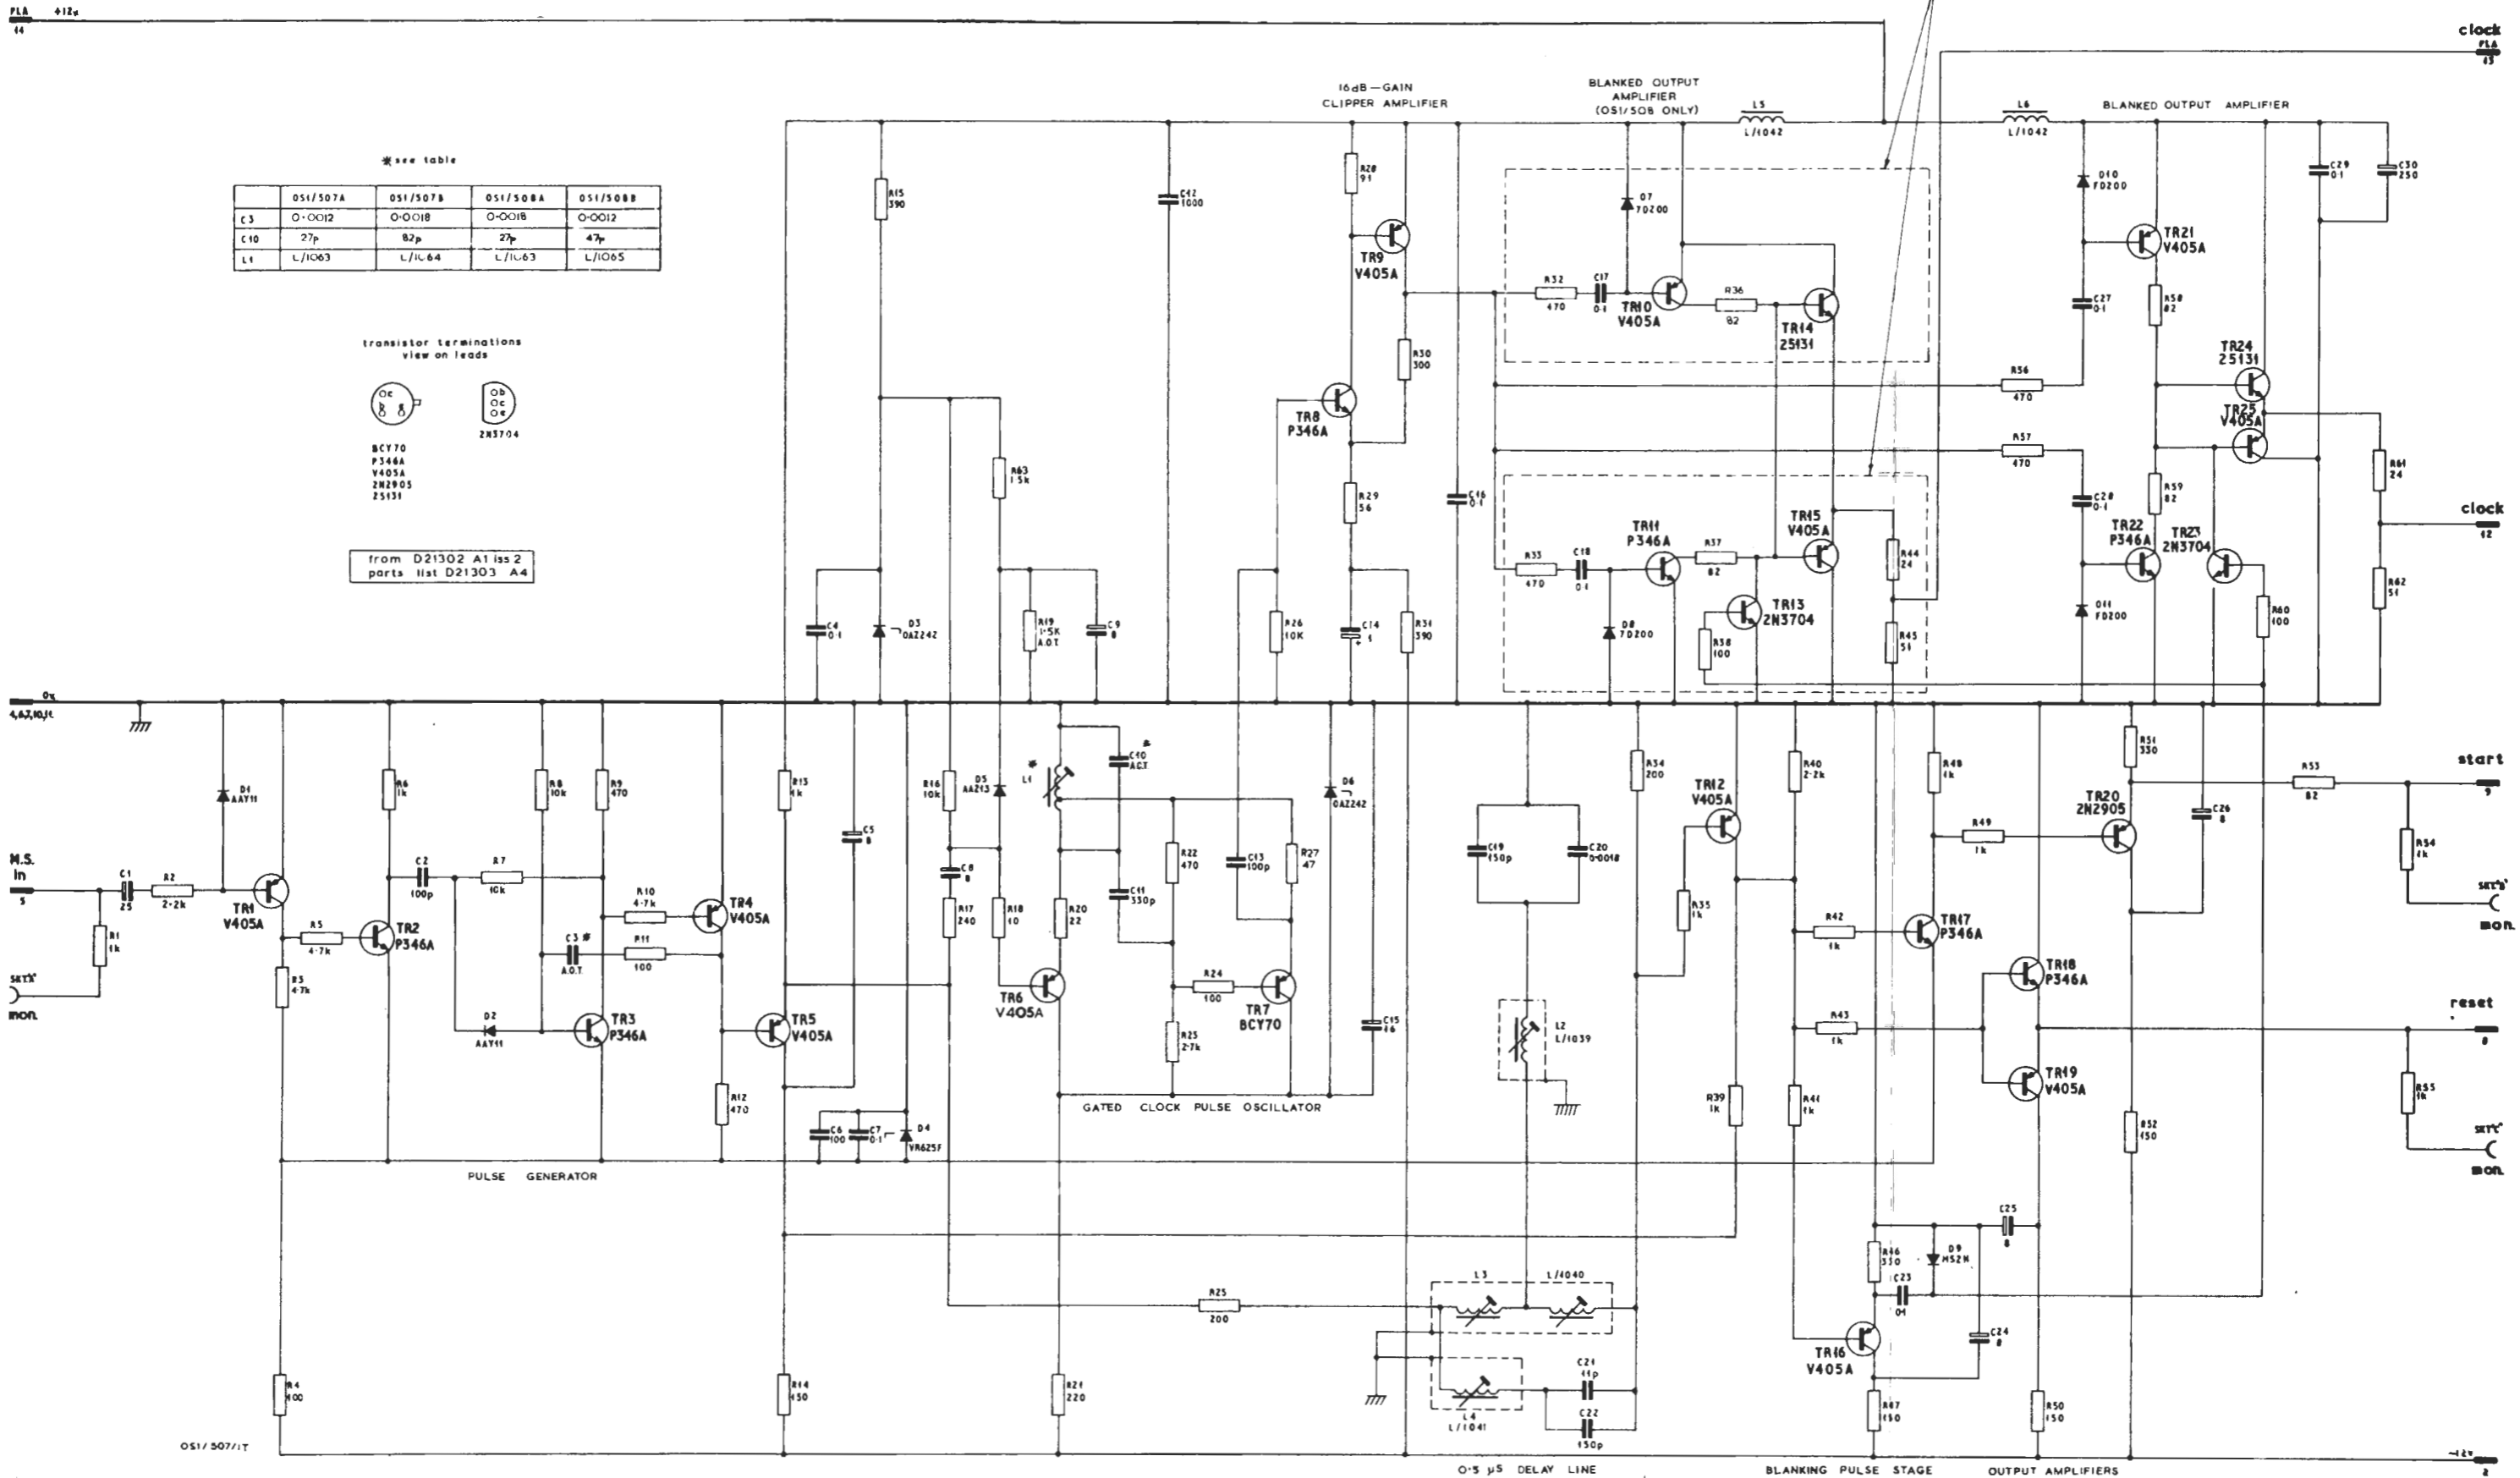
PLA 14 +12v

clock PLA 13

16dB — GAIN CLIPPER AMPLIFIER

BLANKED OUTPUT AMPLIFIER (OS1/508 ONLY)

L5 L/1042

L6 L/1042

BLANKED OUTPUT AMPLIFIER

✱see table

| | OS1/507A | OS1/507B | OS1/508A | OS1/508B |
|---|---|---|---|---|
| C3 | 0·0012 | 0·0018 | 0·0018 | 0·0012 |
| C10 | 27p | 82p | 27p | 47p |
| L1 | L/1063 | L/1064 | L/1063 | L/1065 |

transistor terminations view on leads

BCY70 P346A V405A 2N2905 2S131

2N3704

from D21302 A1 iss 2 parts list D21303 A4

R15 390

C42 1000

R28 91

TR9 V405A

R30 300

TR8 P346A

R29 56

C16 0·1

R32 470

C17 0·1

D7 FD200

TR10 V405A

R36 82

TR14 2S131

D10 FD200

TR21 V405A

C27 0·1

R58 82

C29 0·1

C30 250

TR24 2S131

TR25 V405A

R56 470

R57 470

R59 82

C28 0·1

R61 24

clock 12

R63 1·5k

R19 1·5K A.O.T.

C9 8

C4 0·1

D3 OAZ242

R26 10K

C14 1

R31 390

R33 470

C18 0·1

D8 FD200

TR11 P346A

R37 82

TR15 V405A

TR13 2N3704

R38 100

R44 24

R45 51

TR22 P346A

TR23 2N3704

D11 FD200

R60 100

R62 51

0v 4,6,7,10,11

D1 AAY11

R6 1k

R8 10k

R9 470

R13 4k

C5 8

R16 10k

D5 AA213

L1 ✱

C10 ✱ A.O.T.

D6 OAZ242

R34 200

C19 150p

C20 0·0018

TR12 V405A

R40 2·2k

R48 4k

R51 330

R53 82

start 9

TR20 2N2905

C26 8

R49 1k

R54 1k

SKT'B' mon.

M.S. in 5

C1 25

R2 2·2k

TR1 V405A

R1 1k

SKT'A' mon.

R5 4·7k

TR2 P346A

C2 100p

R7 10k

R10 4·7k

TR4 V405A

C3 ✱ A.O.T.

R11 100

C8 8

R17 240

R18 10

R20 22

C11 330p

R22 470

C13 100p

R27 47

R35 1k

R42 1k

TR17 P346A

TR18 P346A

R3 4·7k

D2 AAY11

TR3 P346A

TR5 V405A

TR6 V405A

R24 100

TR7 BCY70

R23 2·7k

C15 16

L2 L/1039

R43 1k

reset 8

TR19 V405A

R55 1k

SKT'C' mon.

R12 470

C6 100

C7 0·1

D4 VR625F

GATED CLOCK PULSE OSCILLATOR

R39 1k

R41 1k

R52 150

PULSE GENERATOR

C25 8

R46 330

D9 MS2H

C23 01

C24 8

R25 200

L3

L/4040

TR16 V405A

C21 11p

C22 150p

L4 L/1041

R4 100

R14 150

R21 220

R47 150

R50 150

OS1/507/1T

0·5 µS DELAY LINE

BLANKING PULSE STAGE

OUTPUT AMPLIFIERS

-12v 2